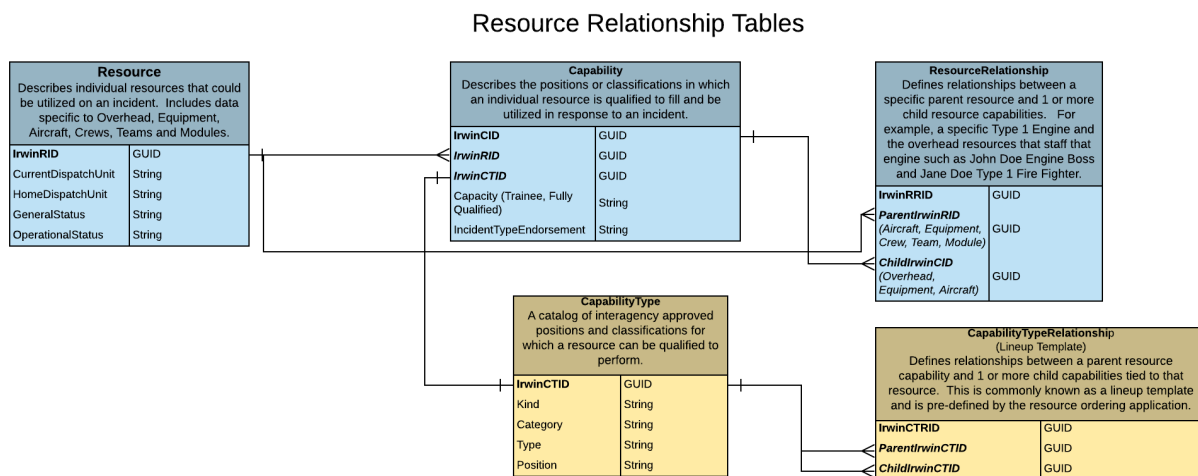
Resource Relationship Tables

**Resource**
Describes individual resources that could be utilized on an incident. Includes data specific to Overhead, Equipment, Aircraft, Crews, Teams and Modules.

| IrwinRID | GUID |
|---|---|
| CurrentDispatchUnit | String |
| HomeDispatchUnit | String |
| GeneralStatus | String |
| OperationalStatus | String |

**Capability**
Describes the positions or classifications in which an individual resource is qualified to fill and be utilized in response to an incident.

| IrwinCID | GUID |
|---|---|
| IrwinRID | GUID |
| IrwinCTID | GUID |
| Capacity (Trainee, Fully Qualified) | String |
| IncidentTypeEndorsement | String |

**ResourceRelationship**
Defines relationships between a specific parent resource and 1 or more child resource capabilities. For example, a specific Type 1 Engine and the overhead resources that staff that engine such as John Doe Engine Boss and Jane Doe Type 1 Fire Fighter.

| IrwinRRID | GUID |
|---|---|
| ParentIrwinRID (Aircraft, Equipment, Crew, Team, Module) | GUID |
| ChildIrwinCID (Overhead, Equipment, Aircraft) | GUID |

**CapabilityType**
A catalog of interagency approved positions and classifications for which a resource can be qualified to perform.

| IrwinCTID | GUID |
|---|---|
| Kind | String |
| Category | String |
| Type | String |
| Position | String |

**CapabilityTypeRelationship**
(Lineup Template)
Defines relationships between a parent resource capability and 1 or more child capabilities tied to that resource. This is commonly known as a lineup template and is pre-defined by the resource ordering application.

| IrwinCTRID | GUID |
|---|---|
| ParentIrwinCTID | GUID |
| ChildIrwinCTID | GUID |